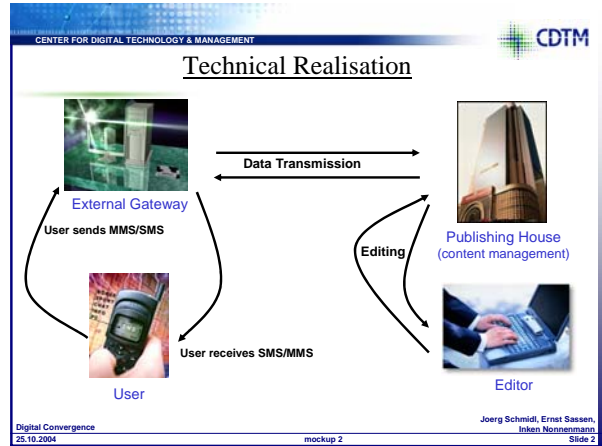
CENTER FOR DIGITAL TECHNOLOGY & MANAGEMENT

CDTM

Technical Realisation

Data Transmission

External Gateway

User sends MMS/SMS

Editing

Publishing House (content management)

User receives SMS/MMS

User

Editor

Digital Convergence
25.10.2004

mockup 2

Joerg Schmidl, Ernst Sassen, Inken Nonnenmann
Slide 2